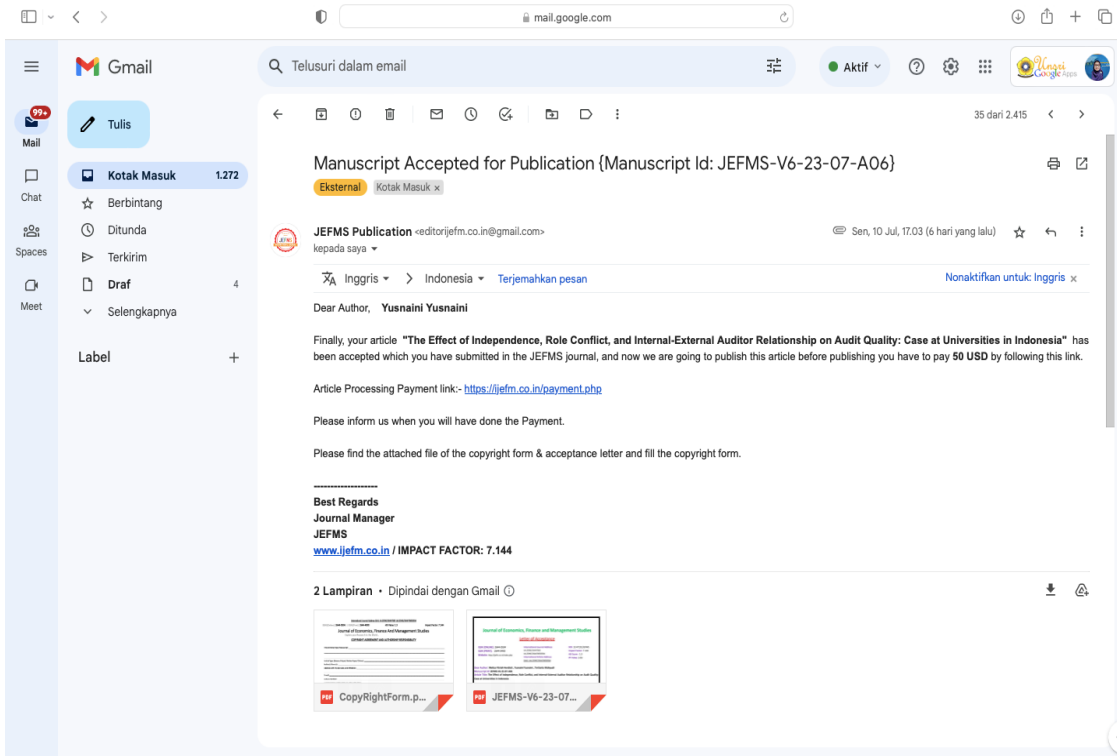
mail.google.com

Gmail

Telusuri dalam email

Aktif

99+
Mail

Chat

Spaces

Meet

Tulis

Kotak Masuk 1.272
Berbintang
Ditunda
Terkirim
Draf 4
Selengkapnya

Label

35 dari 2.415

Manuscript Accepted for Publication {Manuscript Id: JEFMS-V6-23-07-A06}

Eksternal Kotak Masuk ×

JEFMS Publication <editorijefm.co.in@gmail.com>
kepada saya

Sen, 10 Jul, 17.03 (6 hari yang lalu)

Inggris > Indonesia Terjemahkan pesan
Nonaktifkan untuk: Inggris ×

Dear Author, Yusnaini Yusnaini

Finally, your article "The Effect of Independence, Role Conflict, and Internal-External Auditor Relationship on Audit Quality: Case at Universities in Indonesia" has been accepted which you have submitted in the JEFMS journal, and now we are going to publish this article before publishing you have to pay 50 USD by following this link.

Article Processing Payment link:- https://ijefm.co.in/payment.php

Please inform us when you will have done the Payment.

Please find the attached file of the copyright form & acceptance letter and fill the copyright form.

-------------------
Best Regards
Journal Manager
JEFMS
www.ijefm.co.in / IMPACT FACTOR: 7.144

2 Lampiran • Dipindai dengan Gmail

Journal of Economics, Finance And Management Studies
COPYRIGHT AGREEMENT AND AUTHORSHIP RESPONSIBILITY

Journal of Economics, Finance and Management Studies
Letter of Acceptance

CopyRightForm.p...

JEFMS-V6-23-07...